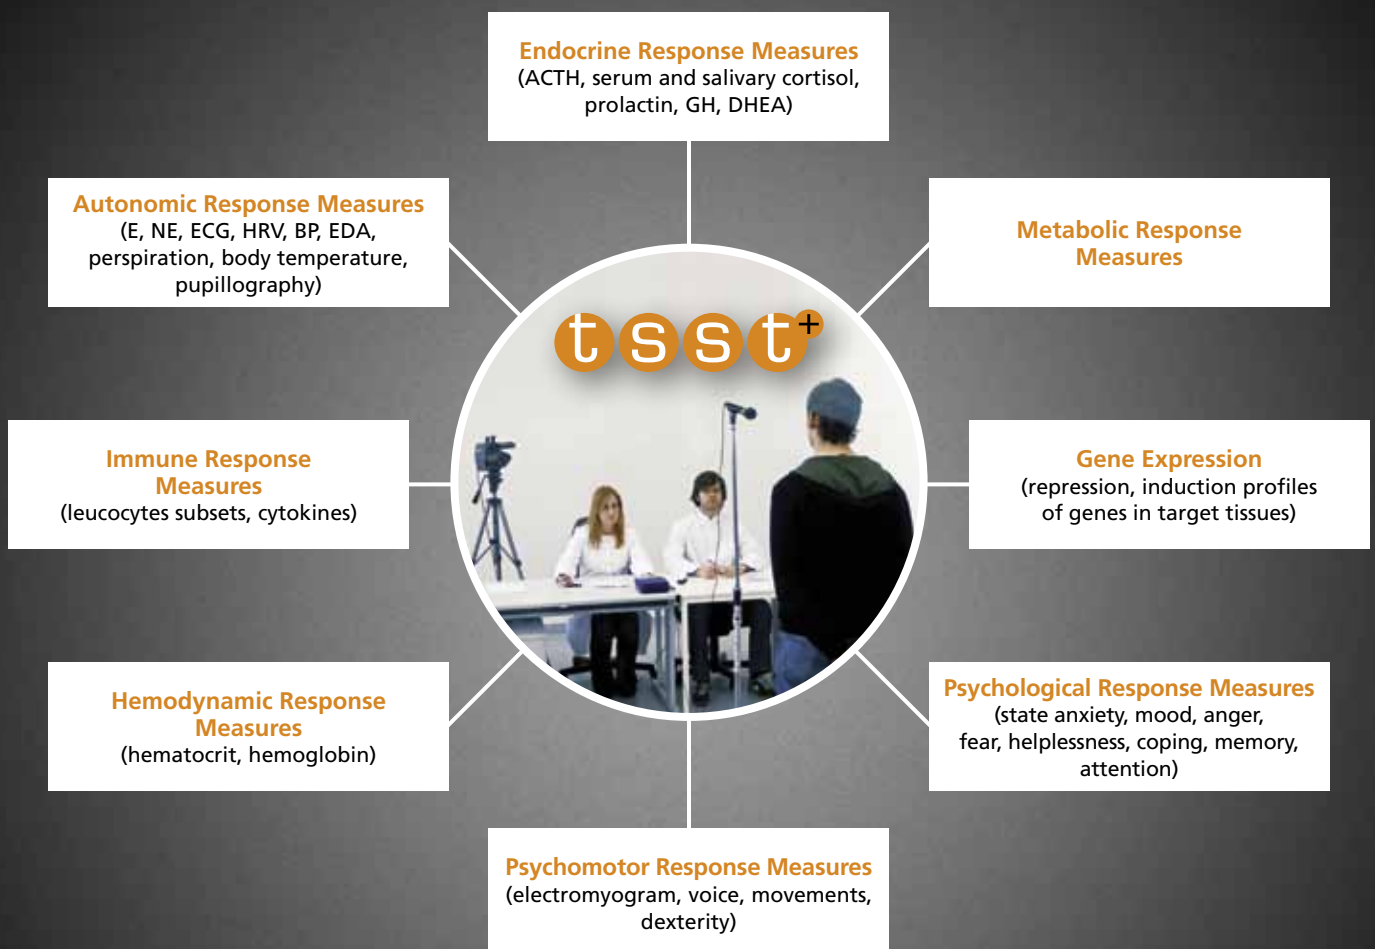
Endocrine Response Measures
(ACTH, serum and salivary cortisol, prolactin, GH, DHEA)

Autonomic Response Measures
(E, NE, ECG, HRV, BP, EDA, perspiration, body temperature, pupillography)

Metabolic Response Measures

tsst+

Immune Response Measures
(leucocytes subsets, cytokines)

Gene Expression
(repression, induction profiles of genes in target tissues)

Hemodynamic Response Measures
(hematocrit, hemoglobin)

Psychological Response Measures
(state anxiety, mood, anger, fear, helplessness, coping, memory, attention)

Psychomotor Response Measures
(electromyogram, voice, movements, dexterity)